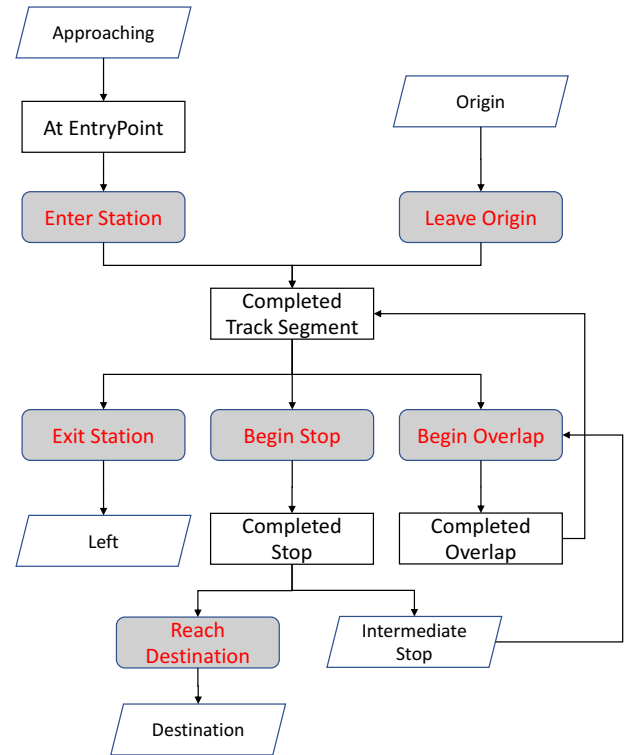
Approaching

At EntryPoint

Origin

Enter Station

Leave Origin

Completed Track Segment

Exit Station

Begin Stop

Begin Overlap

Left

Completed Stop

Completed Overlap

Reach Destination

Intermediate Stop

Destination